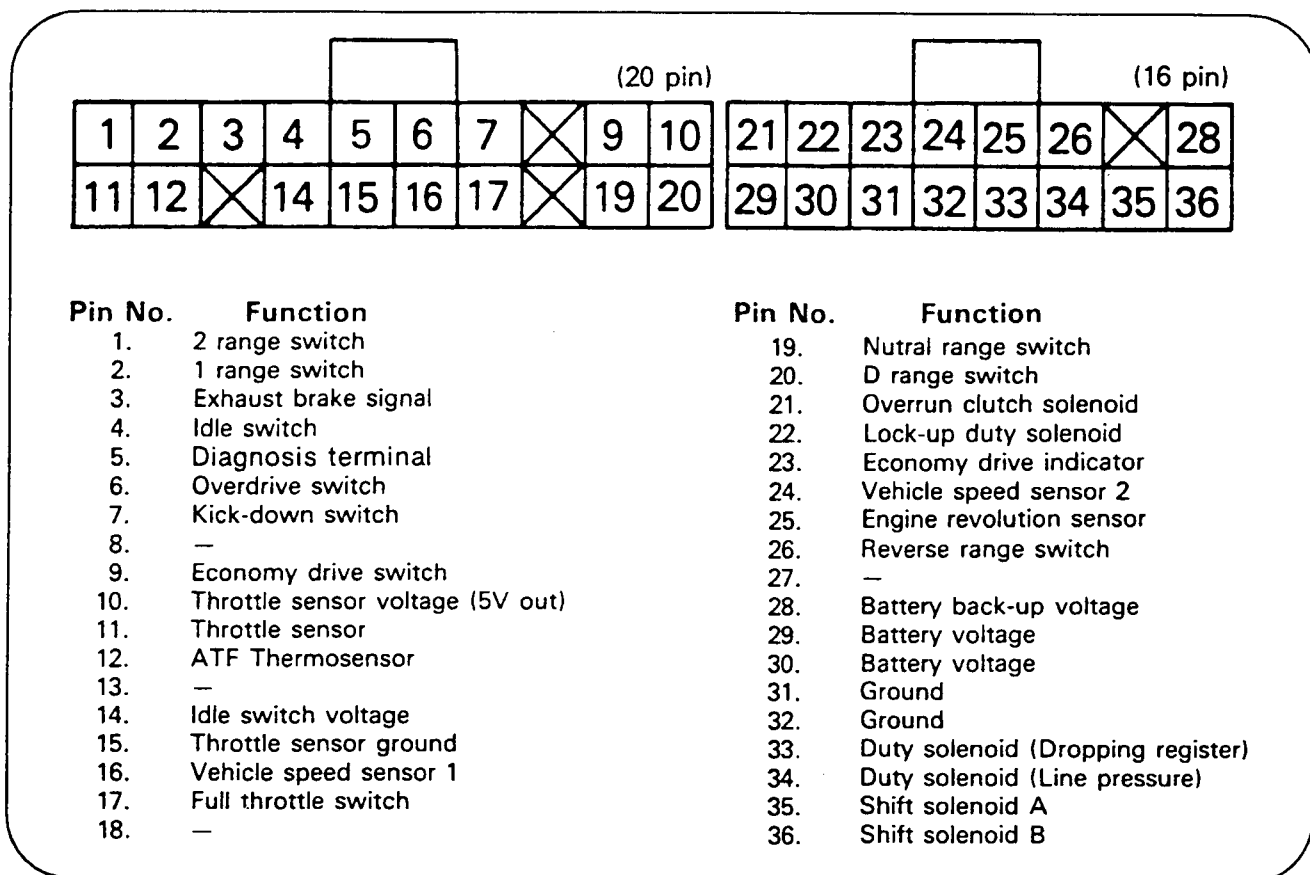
(20 pin)

| 1 | 2 | 3 | 4 | 5 | 6 | 7 | X | 9 | 10 |
|---|---|---|---|---|---|---|---|---|---|
| 11 | 12 | X | 14 | 15 | 16 | 17 | X | 19 | 20 |

(16 pin)

| 21 | 22 | 23 | 24 | 25 | 26 | X | 28 |
|---|---|---|---|---|---|---|---|
| 29 | 30 | 31 | 32 | 33 | 34 | 35 | 36 |

| Pin No. | Function |
|---|---|
| 1. | 2 range switch |
| 2. | 1 range switch |
| 3. | Exhaust brake signal |
| 4. | Idle switch |
| 5. | Diagnosis terminal |
| 6. | Overdrive switch |
| 7. | Kick-down switch |
| 8. | — |
| 9. | Economy drive switch |
| 10. | Throttle sensor voltage (5V out) |
| 11. | Throttle sensor |
| 12. | ATF Thermosensor |
| 13. | — |
| 14. | Idle switch voltage |
| 15. | Throttle sensor ground |
| 16. | Vehicle speed sensor 1 |
| 17. | Full throttle switch |
| 18. | — |

| Pin No. | Function |
|---|---|
| 19. | Nutral range switch |
| 20. | D range switch |
| 21. | Overrun clutch solenoid |
| 22. | Lock-up duty solenoid |
| 23. | Economy drive indicator |
| 24. | Vehicle speed sensor 2 |
| 25. | Engine revolution sensor |
| 26. | Reverse range switch |
| 27. | — |
| 28. | Battery back-up voltage |
| 29. | Battery voltage |
| 30. | Battery voltage |
| 31. | Ground |
| 32. | Ground |
| 33. | Duty solenoid (Dropping register) |
| 34. | Duty solenoid (Line pressure) |
| 35. | Shift solenoid A |
| 36. | Shift solenoid B |